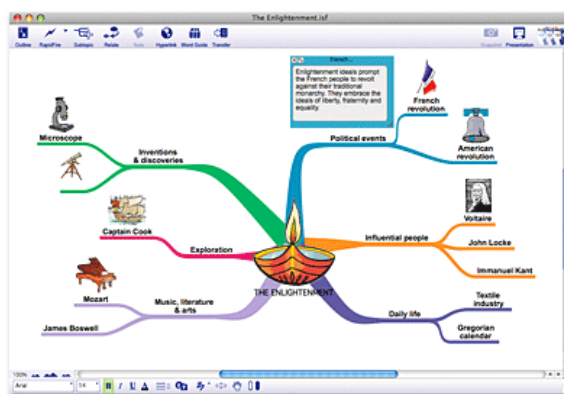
The Enlightenment.isf

Outline RapidFire Subtopic Relate Note Hyperlink Word Guide Transfer Snapshot Presentation

French...

Enlightenment ideals prompt the French people to revolt against their traditional monarchy. They embrace the ideals of liberty, fraternity and equality.

Microscope

Inventions & discoveries

Political events

French revolution

American revolution

Captain Cook

Exploration

THE ENLIGHTENMENT

Influential people

Voltaire

John Locke

Immanuel Kant

Mozart

Music, literature & arts

James Boswell

Daily life

Textile industry

Gregorian calendar

100%

Arial

14

B I U A